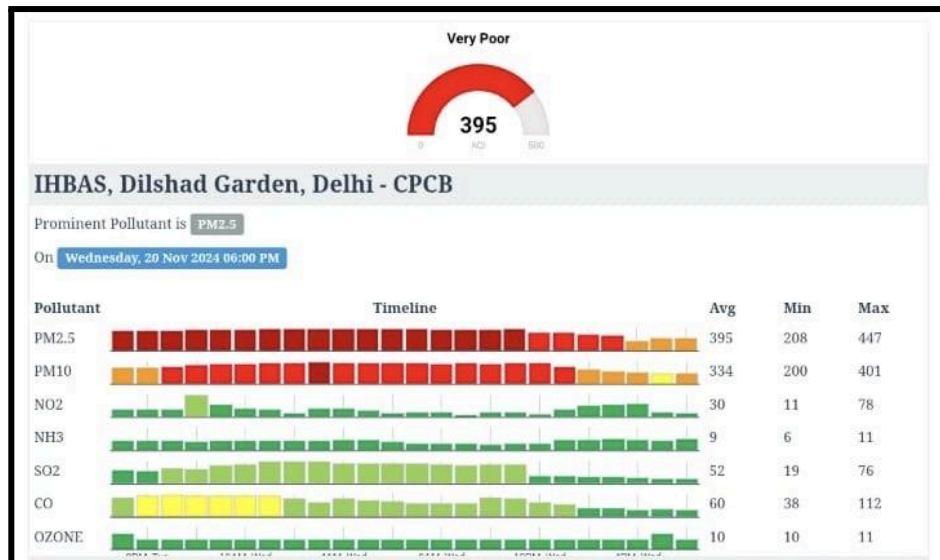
Very Poor

395

0 AQI 500

IHBAS, Dilshad Garden, Delhi - CPCB

Prominent Pollutant is PM2.5

On Wednesday, 20 Nov 2024 06:00 PM

| Pollutant | Timeline | Avg | Min | Max |
|---|---|---|---|---|
| PM2.5 | | 395 | 208 | 447 |
| PM10 | | 334 | 200 | 401 |
| NO2 | | 30 | 11 | 78 |
| NH3 | | 9 | 6 | 11 |
| SO2 | | 52 | 19 | 76 |
| CO | | 60 | 38 | 112 |
| OZONE | | 10 | 10 | 11 |

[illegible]